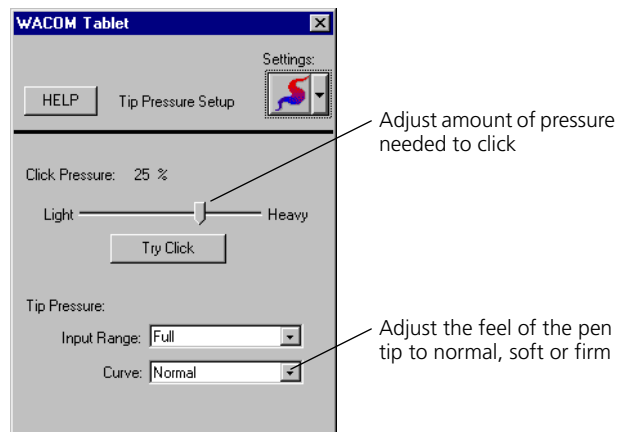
WACOM Tablet

Settings:

HELP

Tip Pressure Setup

Adjust amount of pressure needed to click

Click Pressure: 25 %

Light

Heavy

Try Click

Tip Pressure:

Input Range: Full

Curve: Normal

Adjust the feel of the pen tip to normal, soft or firm